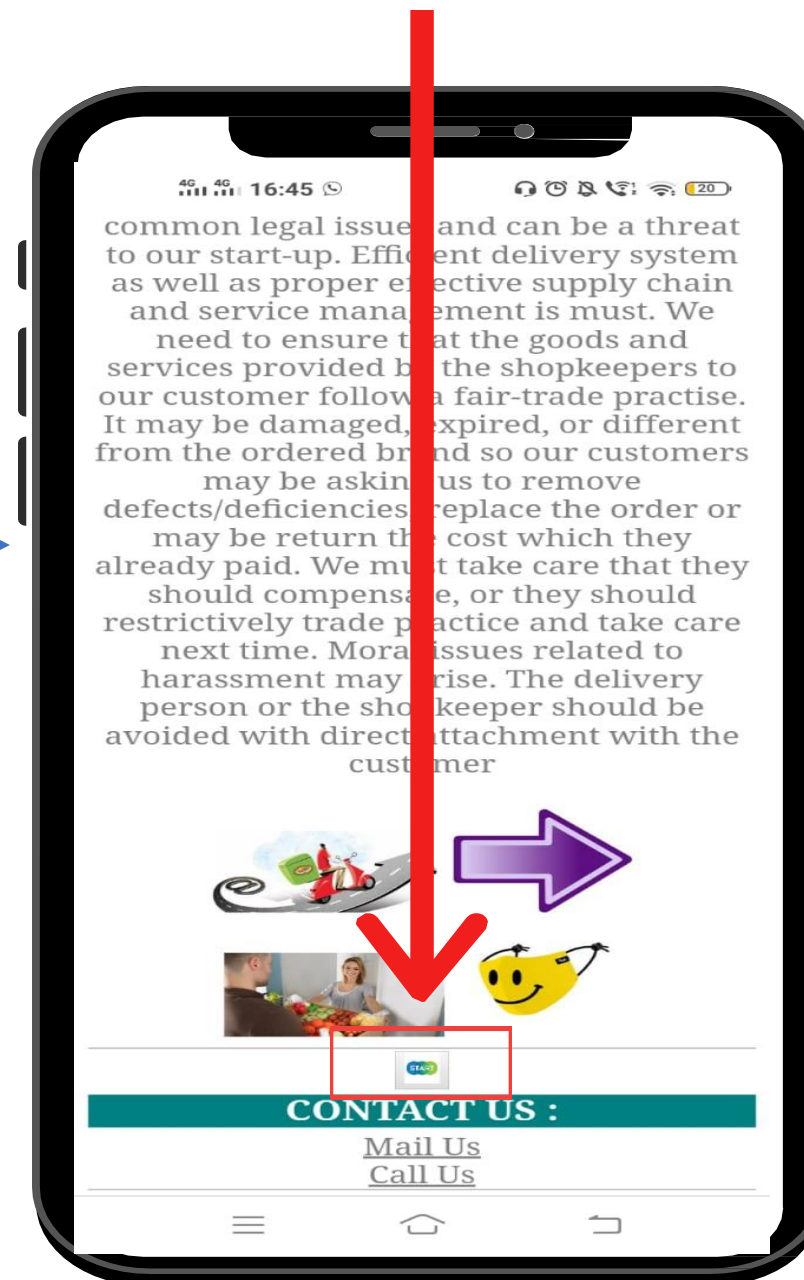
4G 4G 16:45

20

common legal issue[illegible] and can be a threat to our start-up. Effi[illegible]ent delivery system as well as proper e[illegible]fective supply chain and service mana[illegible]ement is must. We need to ensure t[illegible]at the goods and services provided b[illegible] the shopkeepers to our customer follow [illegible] fair-trade practise. It may be damaged, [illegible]xpired, or different from the ordered br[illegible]nd so our customers may be askin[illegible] us to remove defects/deficiencies, replace the order or may be return th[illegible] cost which they already paid. We mu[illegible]t take care that they should compens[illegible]e, or they should restrictively trade p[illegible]actice and take care next time. Mora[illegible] issues related to harassment may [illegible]rise. The delivery person or the sho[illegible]keeper should be avoided with direct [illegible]attachment with the cust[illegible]mer

START

CONTACT US :

Mail Us

Call Us